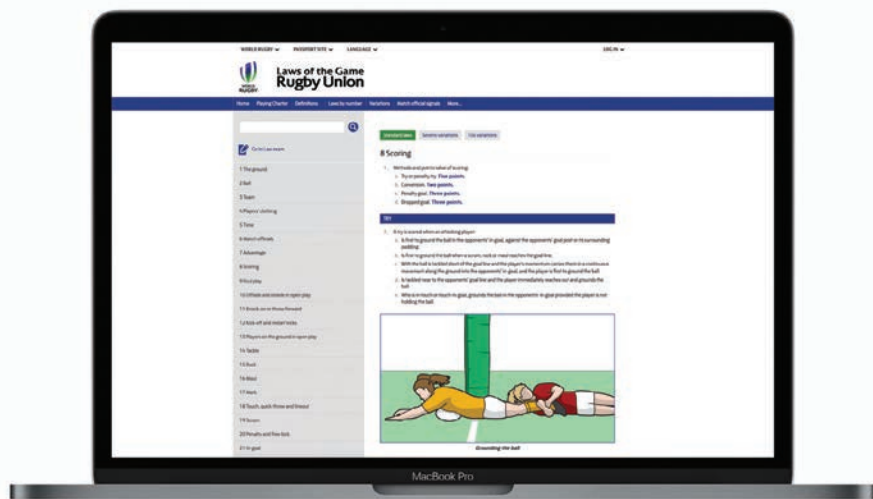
WORLD RUGBY PASSPORT SITE LANGUAGE LOG IN

WORLD RUGBY

Laws of the Game
Rugby Union

Home Playing Charter Definitions Laws by number Variations Match official signals More...

Go to Law exam

1 The ground
2 Ball
3 Team
4 Players' clothing
5 Time
6 Match officials
7 Advantage
8 Scoring
9 Foul play
10 Offside and onside in open play
11 Knock-on or throw forward
12 Kick-off and restart kicks
13 Players on the ground in open play
14 Tackle
15 Ruck
16 Maul
17 Mark
18 Touch, quick throw and lineout
19 Scrum
20 Penalty and free kick
21 In-goal

Standard laws Sevens variations U19 variations

8 Scoring

1. Methods and points value of scoring:
a. Try or penalty try. Five points.
b. Conversion. Two points.
c. Penalty goal. Three points.
d. Dropped goal. Three points.

Try

2. A try is scored when an attacking player:
a. Is first to ground the ball in the opponents' in-goal, against the opponents' goal post or its surrounding padding.
b. Is first to ground the ball when a scrum, ruck or maul reaches the goal line.
c. With the ball is tackled short of the goal line and the player's momentum carries them in a continuous movement along the ground into the opponents' in-goal, and the player is first to ground the ball.
d. Is tackled near to the opponents' goal line and the player immediately reaches out and grounds the ball.
e. Who is in touch or touch-in-goal, grounds the ball in the opponents' in-goal provided the player is not holding the ball.

Grounding the ball

MacBook Pro